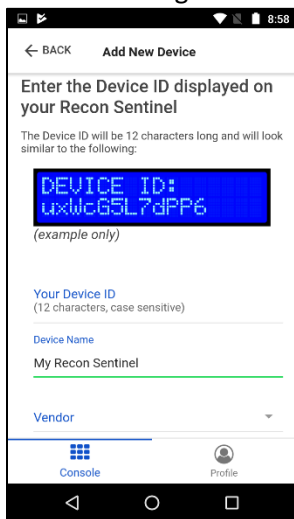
8:58

← BACK Add New Device

Enter the Device ID displayed on your Recon Sentinel

The Device ID will be 12 characters long and will look similar to the following:

DEVICE ID:
uxWcG5L7dPP6

(example only)

Your Device ID
(12 characters, case sensitive)

Device Name
My Recon Sentinel

Vendor

Console Profile